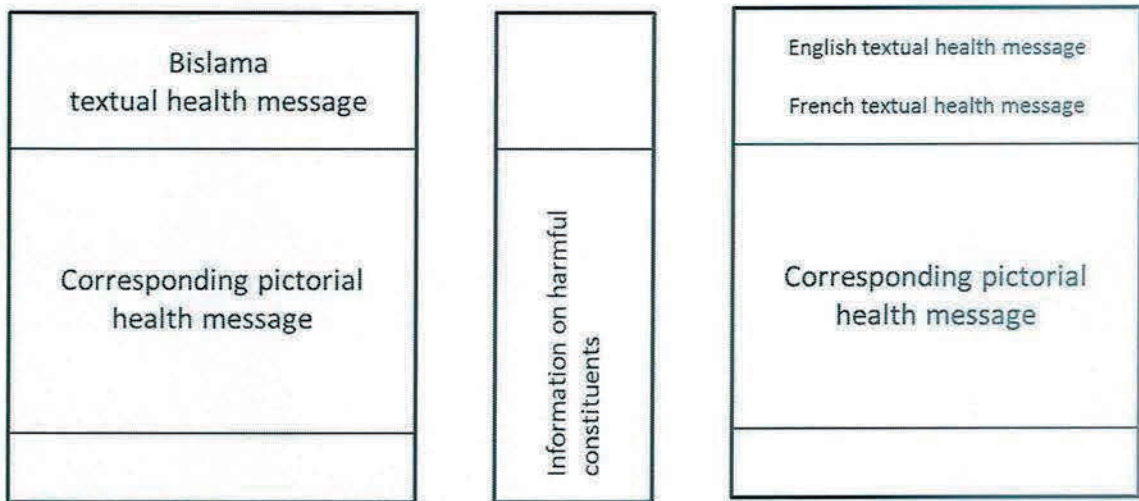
Bislama textual health message

Corresponding pictorial health message

Information on harmful constituents

English textual health message

French textual health message

Corresponding pictorial health message